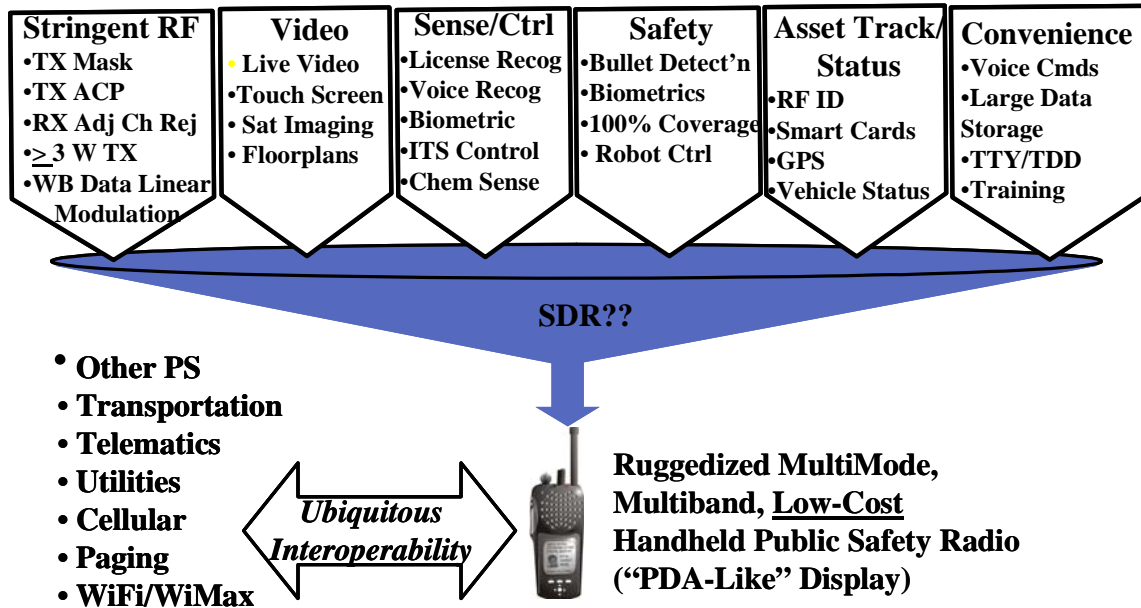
Stringent RF
•TX Mask
•TX ACP
•RX Adj Ch Rej
•$\geq$ 3 W TX
•WB Data Linear Modulation

Video
• Live Video
•Touch Screen
• Sat Imaging
• Floorplans

Sense/Ctrl
•License Recog
•Voice Recog
•Biometric
•ITS Control
•Chem Sense

Safety
•Bullet Detect'n
•Biometrics
•100% Coverage
• Robot Ctrl

Asset Track/ Status
•RF ID
•Smart Cards
•GPS
•Vehicle Status

Convenience
•Voice Cmds
•Large Data Storage
•TTY/TDD
•Training

SDR??

• Other PS
• Transportation
• Telematics
• Utilities
• Cellular
• Paging
• WiFi/WiMax

Ubiquitous Interoperability

Ruggedized MultiMode, Multiband, Low-Cost Handheld Public Safety Radio ("PDA-Like" Display)